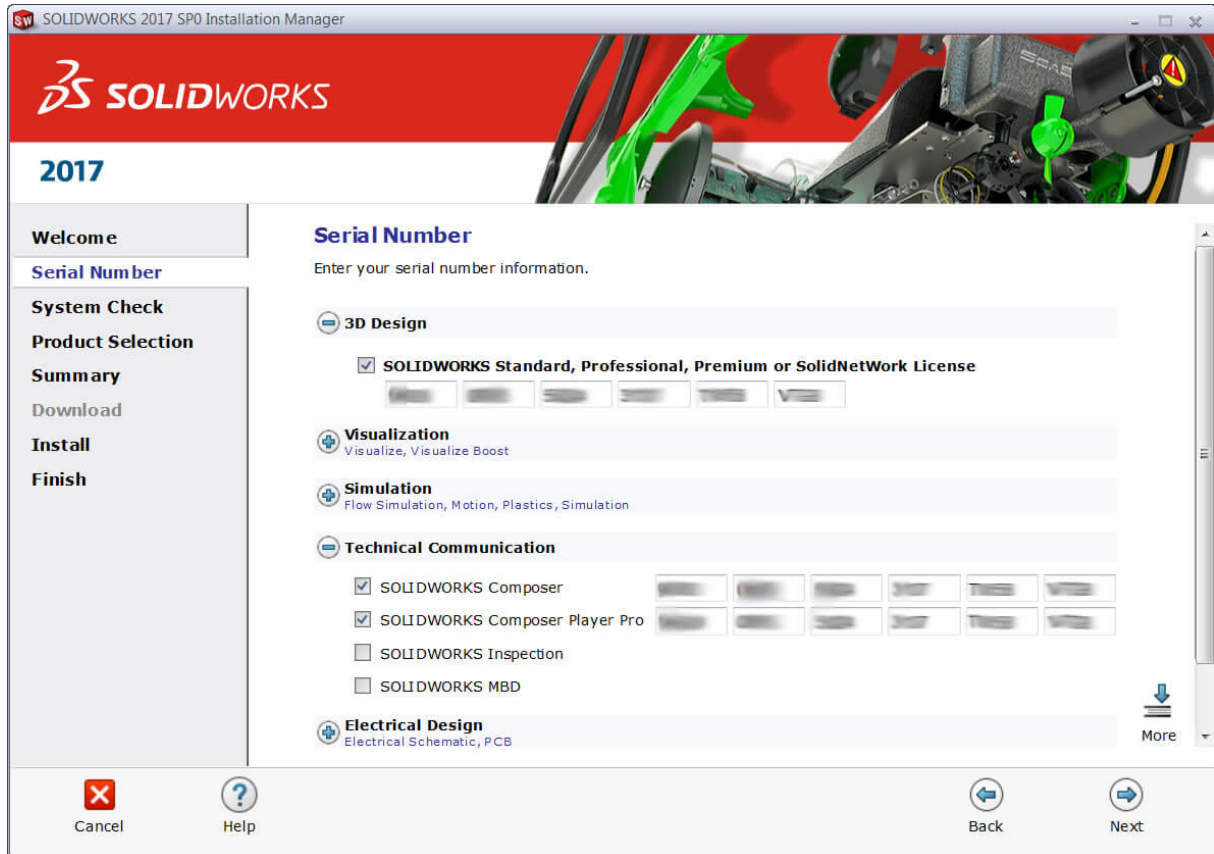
SOLIDWORKS 2017 SP0 Installation Manager

SOLIDWORKS

2017

Welcome
Serial Number
System Check
Product Selection
Summary
Download
Install
Finish

Serial Number

Enter your serial number information.

3D Design

SOLIDWORKS Standard, Professional, Premium or SolidNetWork License

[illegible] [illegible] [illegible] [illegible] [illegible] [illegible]

Visualization
Visualize, Visualize Boost

Simulation
Flow Simulation, Motion, Plastics, Simulation

Technical Communication

SOLIDWORKS Composer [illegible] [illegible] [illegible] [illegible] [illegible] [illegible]

SOLIDWORKS Composer Player Pro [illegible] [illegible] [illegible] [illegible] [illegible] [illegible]

SOLIDWORKS Inspection

SOLIDWORKS MBD

Electrical Design
Electrical Schematic, PCB

More

Cancel Help Back Next